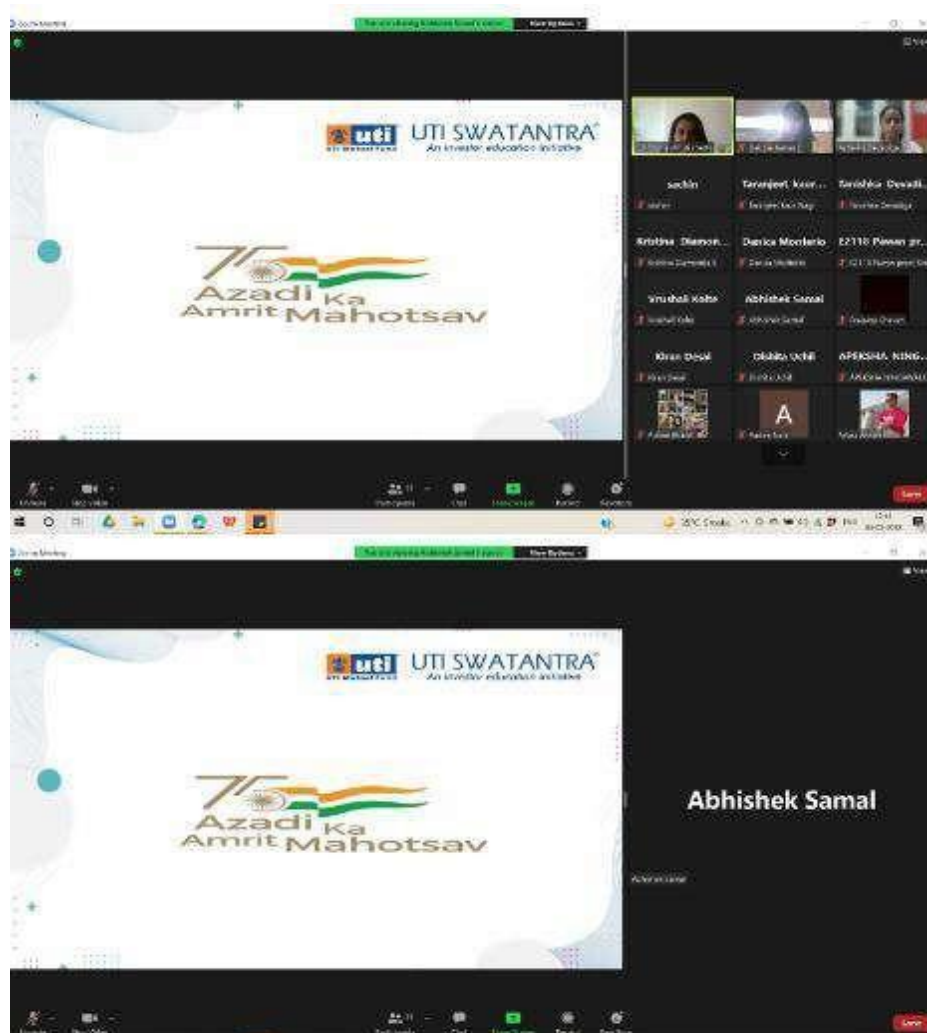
Zoom Meeting

uti UTI SWATANTRA
An investor education initiative

75 Azadi Ka Amrit Mahotsav

sachin
Taranjeet kaur...
Tanishka Dewadi...
Kristina Diamon...
Danica Monterio
E2110 Pawan pr...
Vrushali Kolte
Abhishek Samal
Kiran Desai
Dishita Uchil
APEKSHA KING...
A

Leave

Zoom Meeting

uti UTI SWATANTRA
An investor education initiative

75 Azadi Ka Amrit Mahotsav

Abhishek Samal

Leave